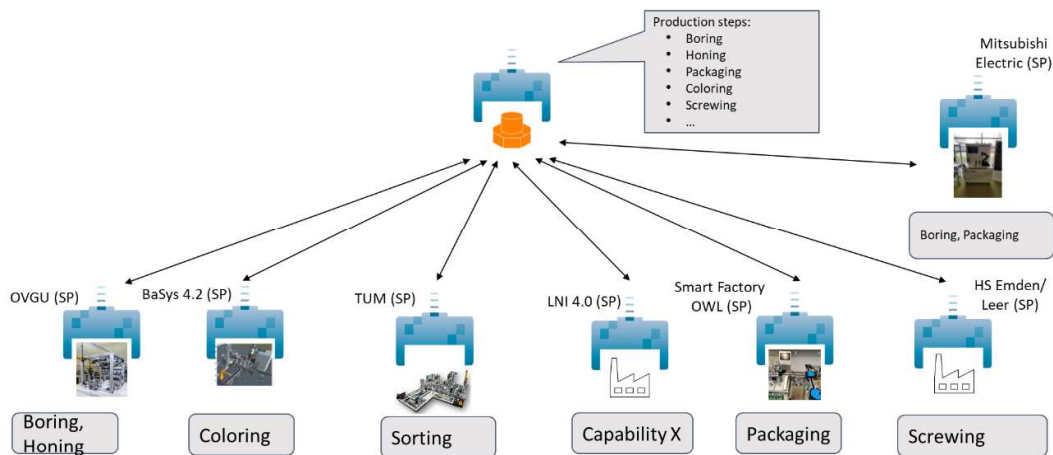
Production steps:
- Boring
- Honing
- Packaging
- Coloring
- Screwing
- ...

Mitsubishi Electric (SP)

Boring, Packaging

OVGU (SP)

BaSys 4.2 (SP)

TUM (SP)

LNI 4.0 (SP)

Smart Factory OWL (SP)

HS Emden/ Leer (SP)

Boring, Honing

Coloring

Sorting

Capability X

Packaging

Screwing